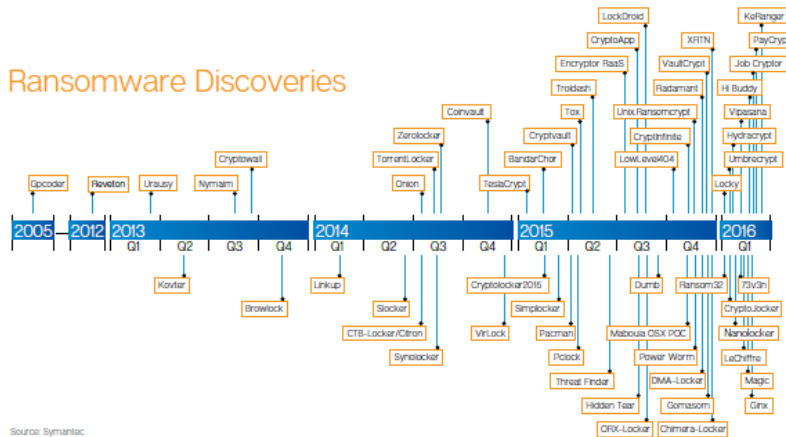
Ransomware Discoveries

Gpcoder
Reveton
Urausy
Nymaim
Cryptowall
Zerolocker
TorrentLocker
Onion
Coinvault
TeslaCrypt
BandarChor
Crypvault
Tox
Troldash
Encryptor RaaS
CryptoApp
LockDroid
Unix.Ransomcrypt
Radamant
VaultCrypt
XRTN
CryptInfinite
LowLevel404
Locky
Hi Buddy
Job Cryptor
PayCrypt
KeRanger
Vipasana
Hydracrypt
Umbrecrypt

2005
2012
2013
Q1
Q2
Q3
Q4
2014
Q1
Q2
Q3
Q4
2015
Q1
Q2
Q3
Q4
2016
Q1

Kovter
Browlock
Linkup
Slocker
CTB-Locker/Citron
Synolocker
Cryptolocker2015
VirLock
Simplocker
Pacman
Pclock
Threat Finder
Hidden Tear
ORX-Locker
Dumb
Maboula OSX POC
Power Worm
Ransom32
DMA-Locker
Gomasom
Chimera-Locker
73v3n
CryptoJocker
Nanolocker
LeChiffre
Magic
Ginx

Source: Symantec